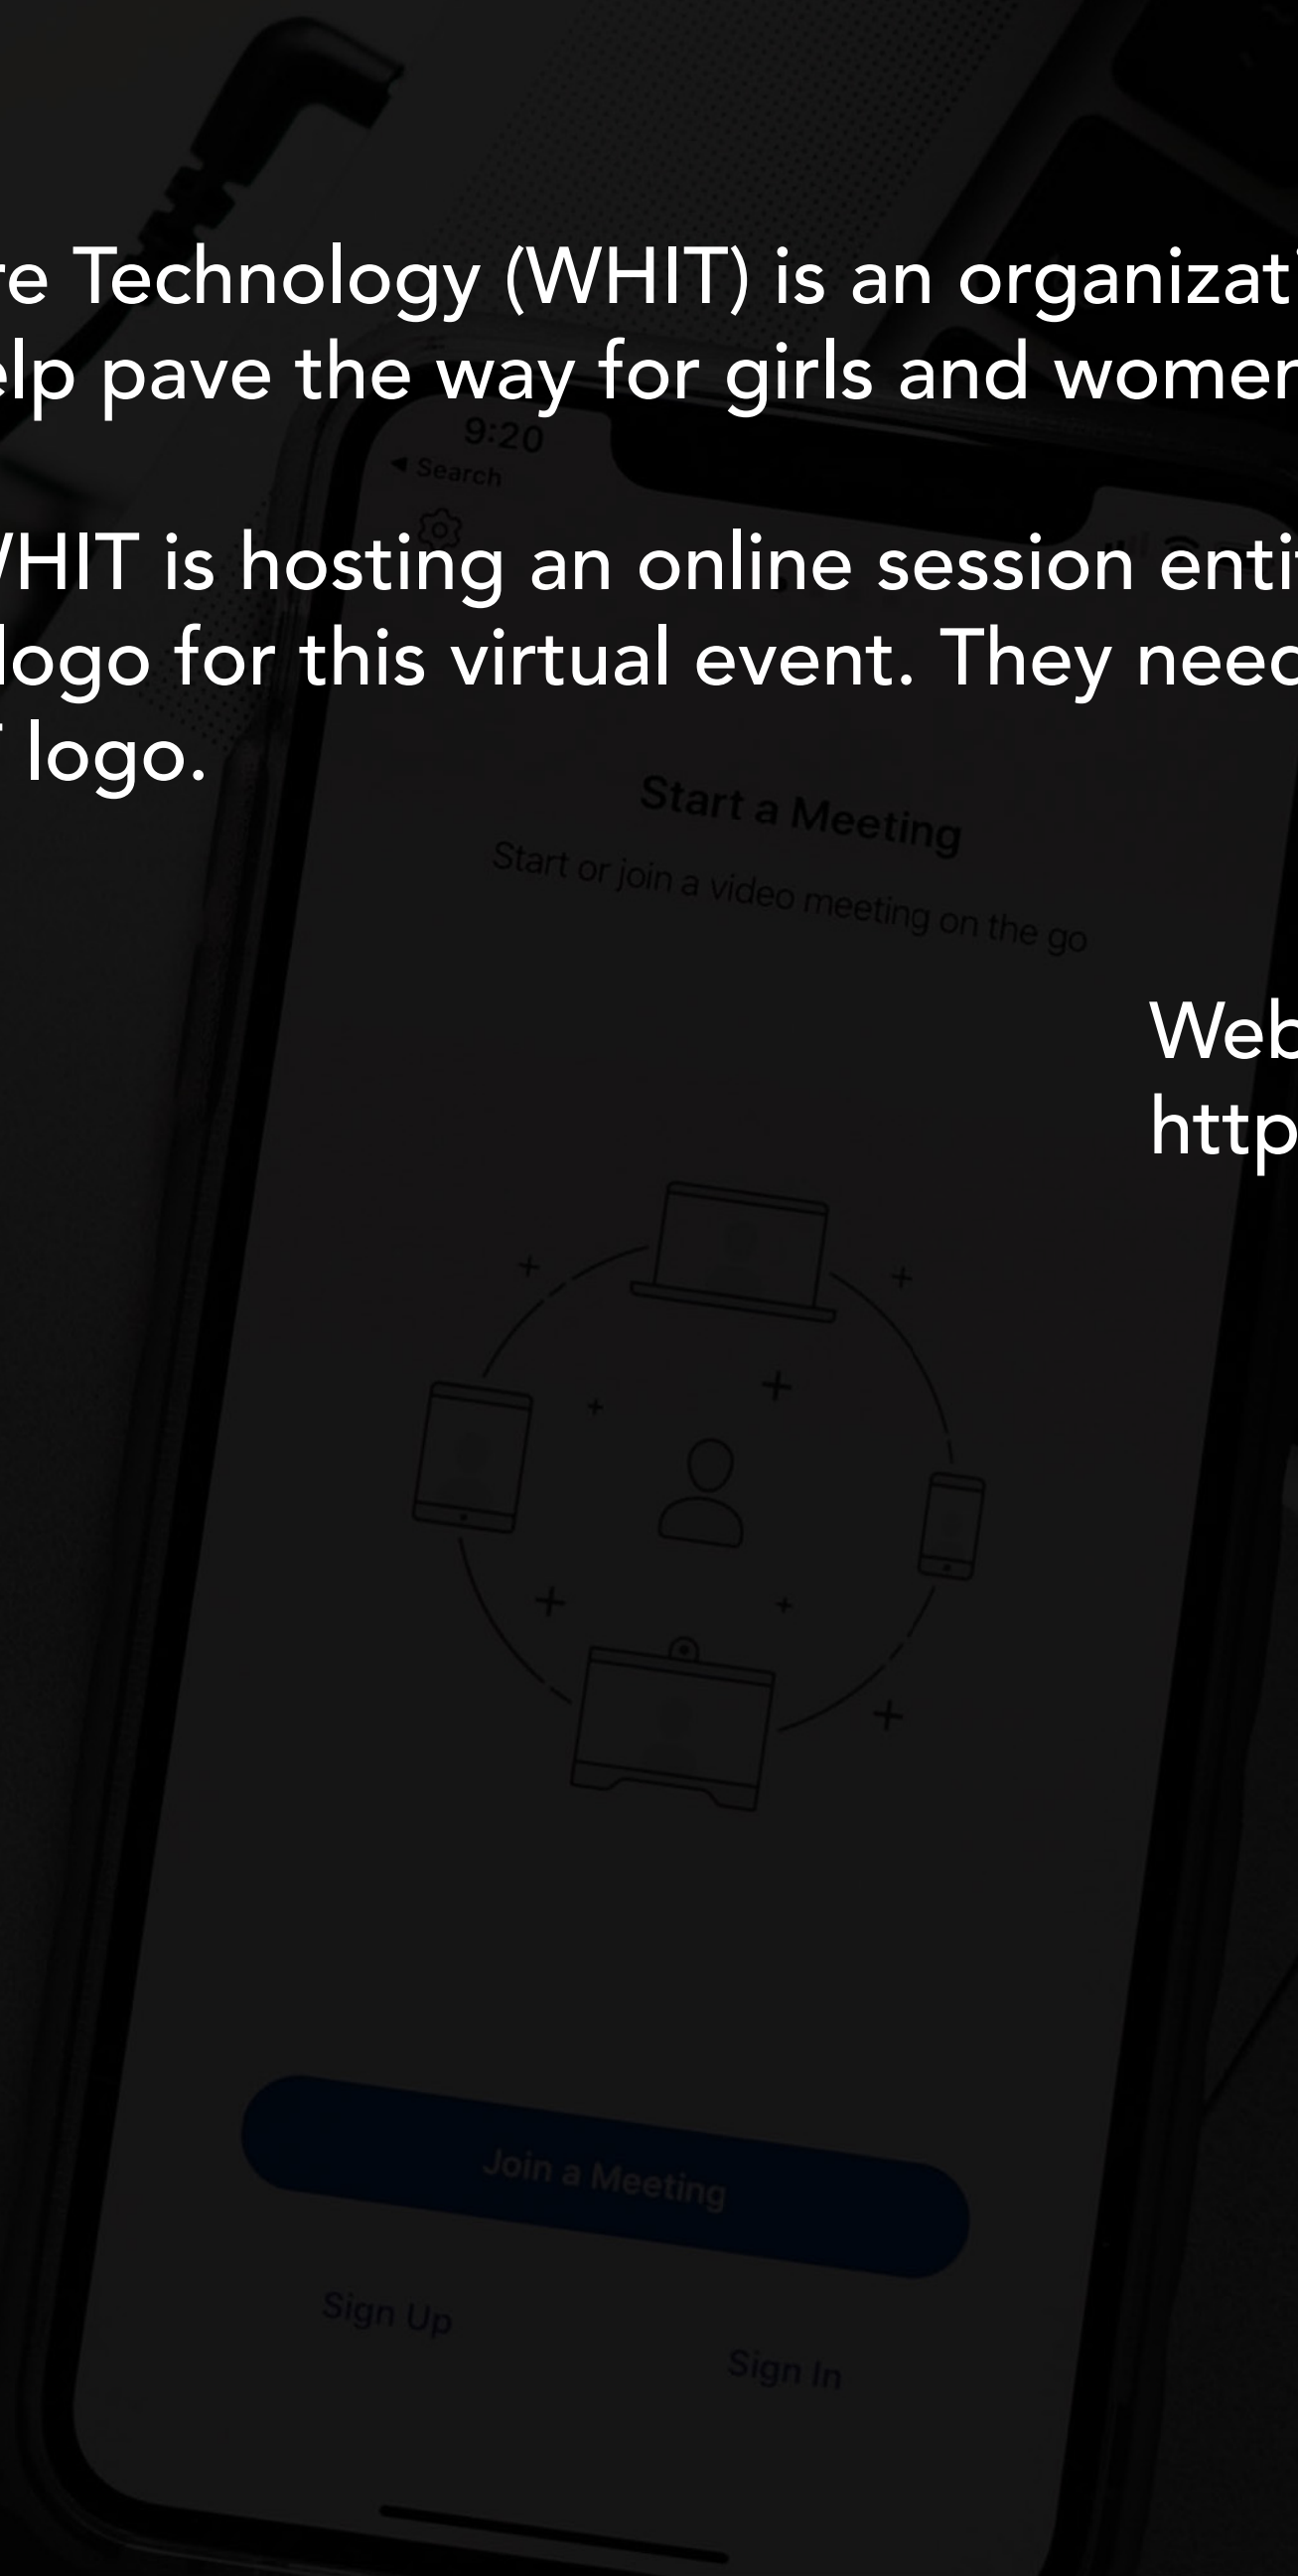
re Technology (WHIT) is an organizati elp pave the way for girls and women

VHIT is hosting an online session enti logo for this virtual event. They need logo.

Web http

9:20
◀ Search

Start a Meeting
Start or join a video meeting on the go

Join a Meeting

Sign Up

Sign In